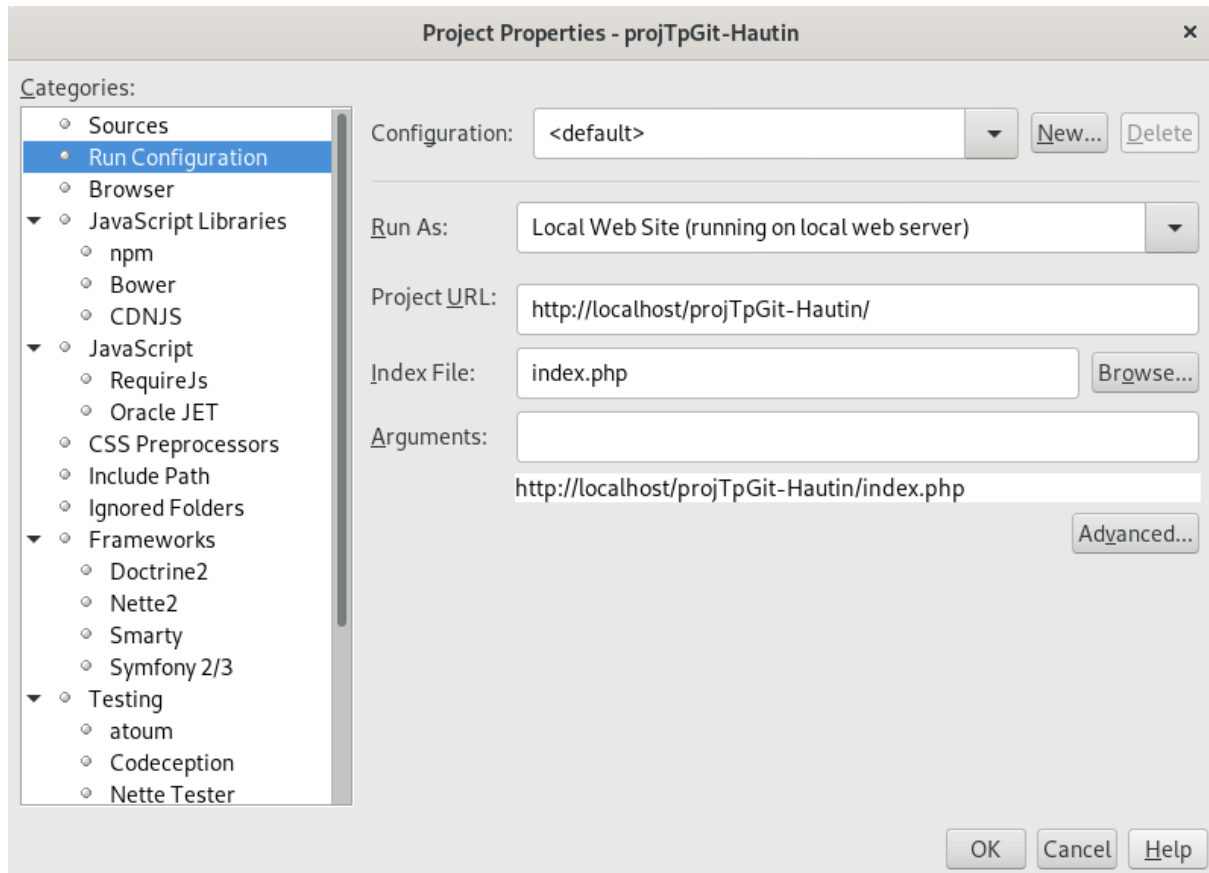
Project Properties - projTpGit-Hautin

×

Categories:

Sources
Run Configuration
Browser
JavaScript Libraries
npm
Bower
CDNJS
JavaScript
RequireJs
Oracle JET
CSS Preprocessors
Include Path
Ignored Folders
Frameworks
Doctrine2
Nette2
Smarty
Symfony 2/3
Testing
atoum
Codeception
Nette Tester

Configuration: <default>

New...

Delete

Run As: Local Web Site (running on local web server)

Project URL: http://localhost/projTpGit-Hautin/

Index File: index.php

Browse...

Arguments:

http://localhost/projTpGit-Hautin/index.php

Advanced...

OK

Cancel

Help